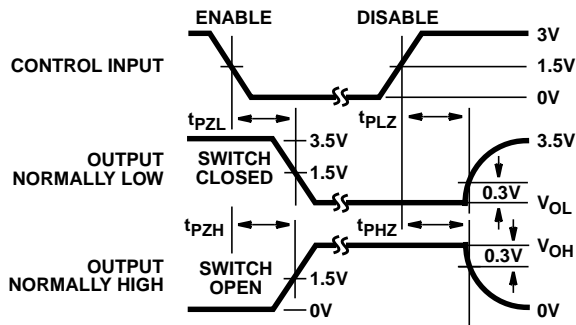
ENABLE

DISABLE

3V

CONTROL INPUT

1.5V

0V

$t_{PZL}$

$t_{PLZ}$

3.5V

OUTPUT NORMALLY LOW

SWITCH CLOSED

3.5V

1.5V

0.3V

$V_{OL}$

$t_{PZH}$

$t_{PHZ}$

$V_{OH}$

0.3V

OUTPUT NORMALLY HIGH

SWITCH OPEN

1.5V

0V

0V